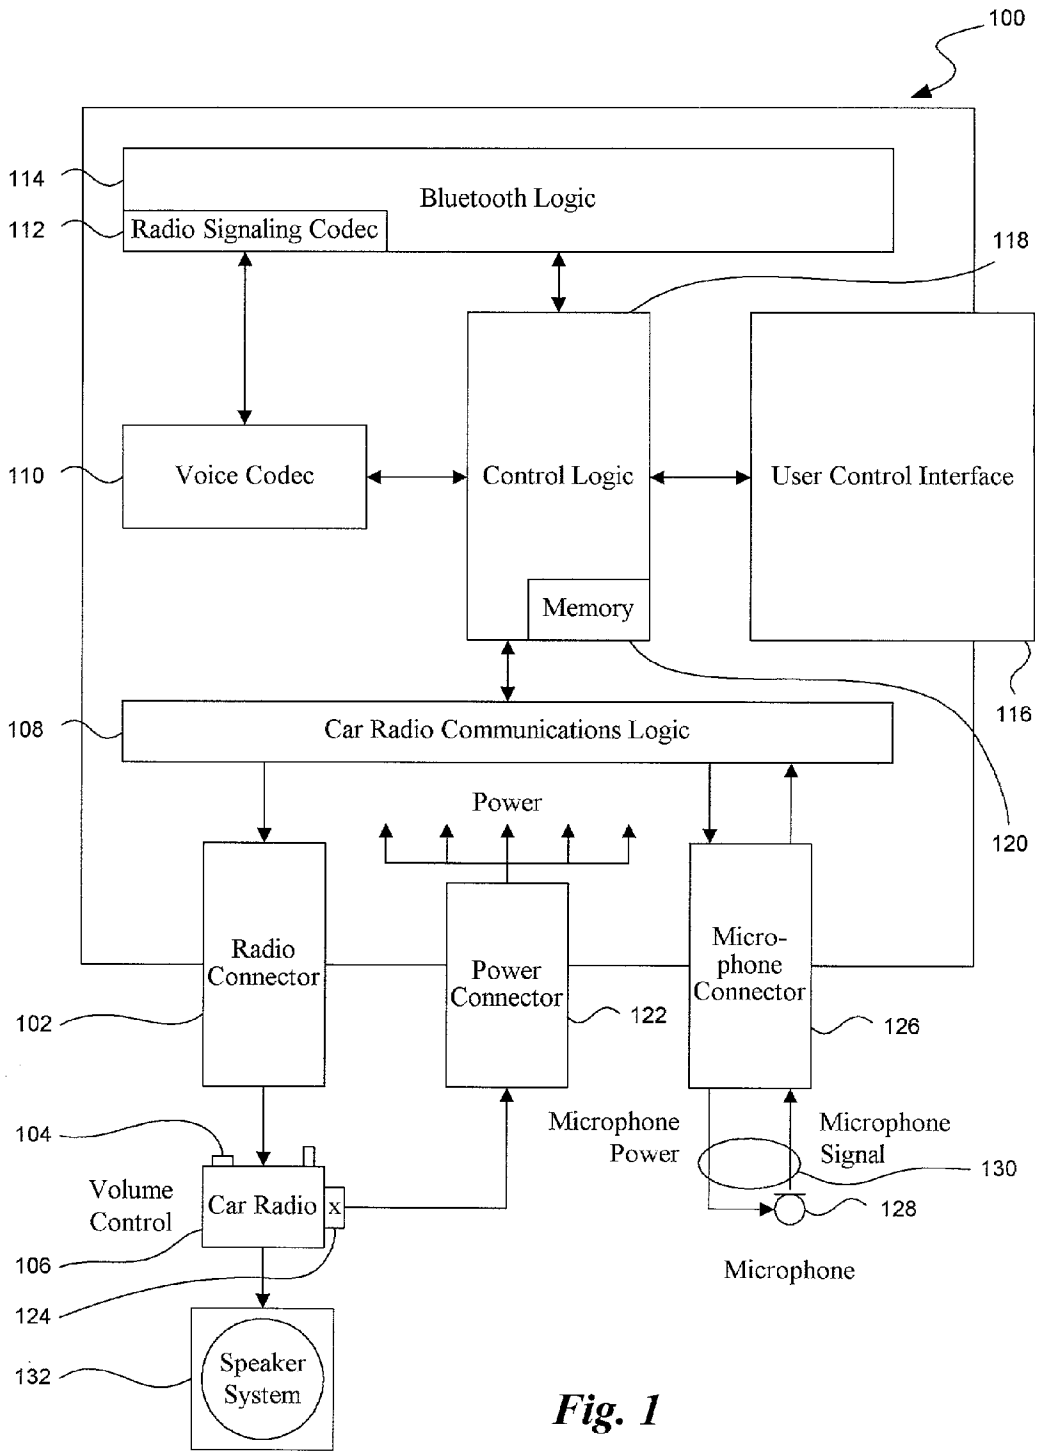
100

114

Bluetooth Logic

112

Radio Signaling Codec

118

110

Voice Codec

Control Logic

User Control Interface

Memory

116

108

Car Radio Communications Logic

120

Power

Radio Connector

Power Connector

Microphone Connector

102

122

126

Microphone Power

Microphone Signal

104

130

Volume Control

Car Radio

x

128

106

Microphone

124

132

Speaker System

Fig. 1